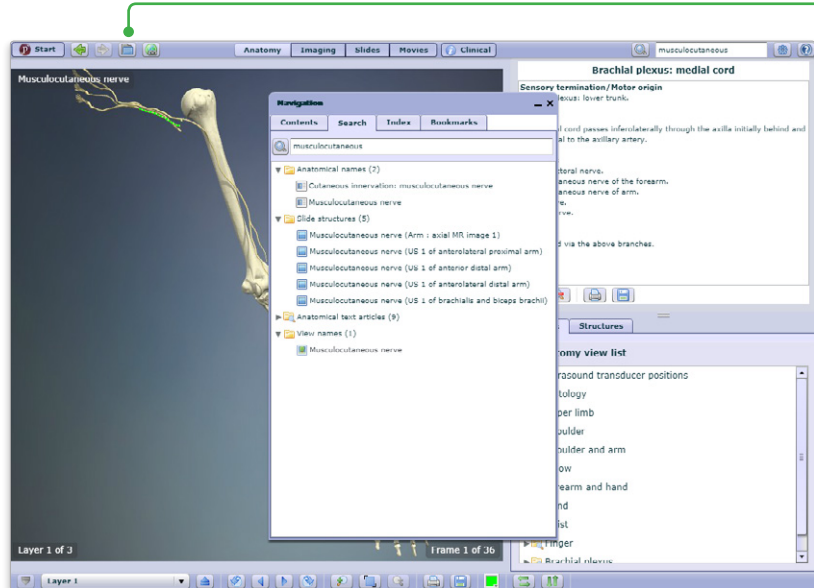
Start

Anatomy | Imaging | Slides | Movies | Clinical

musculocutaneous

Musculocutaneous nerve

Navigation

Contents | Search | Index | Bookmarks

musculocutaneous

Anatomical names (2)
Cutaneous innervation: musculocutaneous nerve
Musculocutaneous nerve
Slide structures (5)
Musculocutaneous nerve (Arm : axial MR image 1)
Musculocutaneous nerve (US 1 of anterolateral proximal arm)
Musculocutaneous nerve (US 1 of anterior distal arm)
Musculocutaneous nerve (US 1 of anterolateral distal arm)
Musculocutaneous nerve (US 1 of brachialis and biceps brachii)
Anatomical text articles (9)
View names (1)
Musculocutaneous nerve

Brachial plexus: medial cord

Sensory termination/Motor origin
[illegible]exus: lower trunk.

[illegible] cord passes inferolaterally through the axilla initially behind and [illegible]al to the axillary artery.

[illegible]toral nerve.
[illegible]aneous nerve of the forearm.
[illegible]aneous nerve of arm.
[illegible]rve.

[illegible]d via the above branches.

Structures

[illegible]omy view list

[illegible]rasound transducer positions
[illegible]tology
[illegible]per limb
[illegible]oulder
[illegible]oulder and arm
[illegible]ow
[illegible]earm and hand
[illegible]nd
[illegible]ist
Finger
Brachial plexus

Layer 1 of 3

Frame 1 of 36

Layer 1